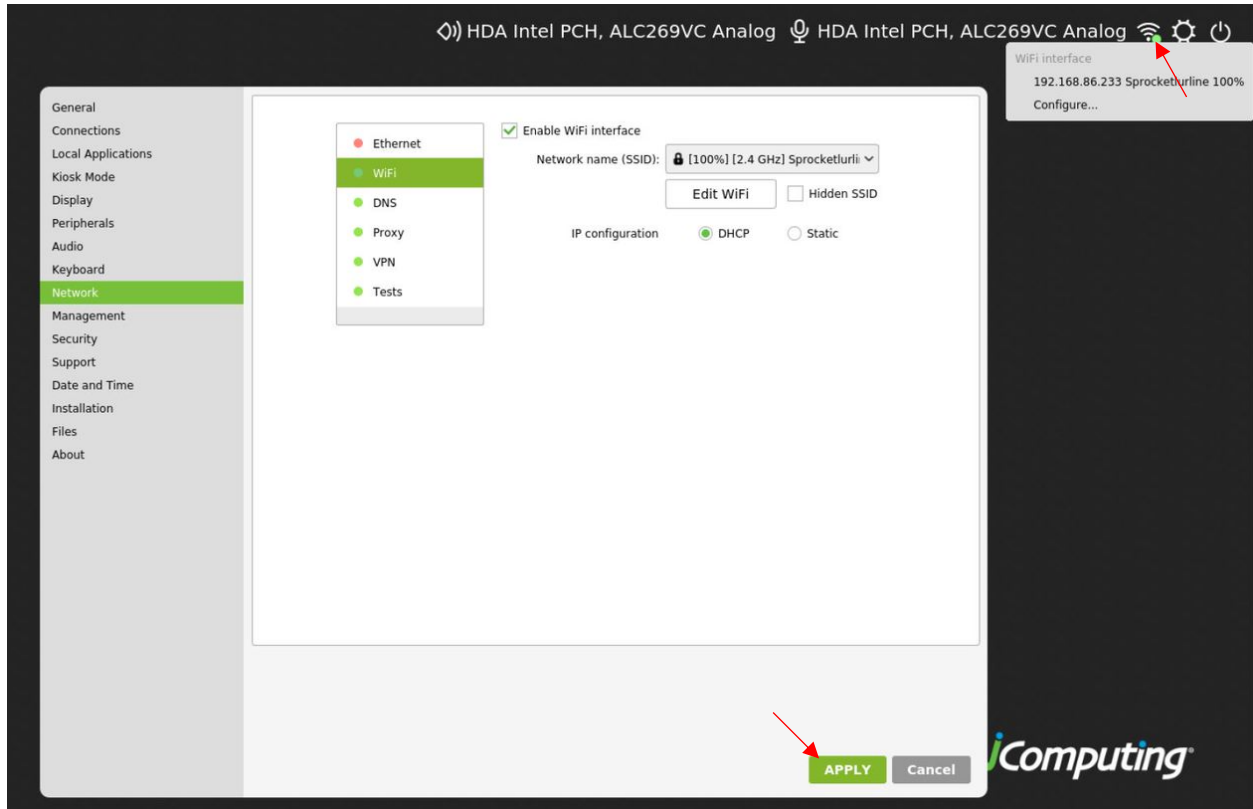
HDA Intel PCH, ALC269VC Analog HDA Intel PCH, ALC269VC Analog

WiFi interface
192.168.86.233 Sprocketlurline 100%
Configure...

General
Connections
Local Applications
Kiosk Mode
Display
Peripherals
Audio
Keyboard
Network
Management
Security
Support
Date and Time
Installation
Files
About

Ethernet
WiFi
DNS
Proxy
VPN
Tests

Enable WiFi interface
Network name (SSID): [100%] [2.4 GHz] Sprocketlurli
Edit WiFi
Hidden SSID
IP configuration
DHCP
Static

APPLY
Cancel

Computing